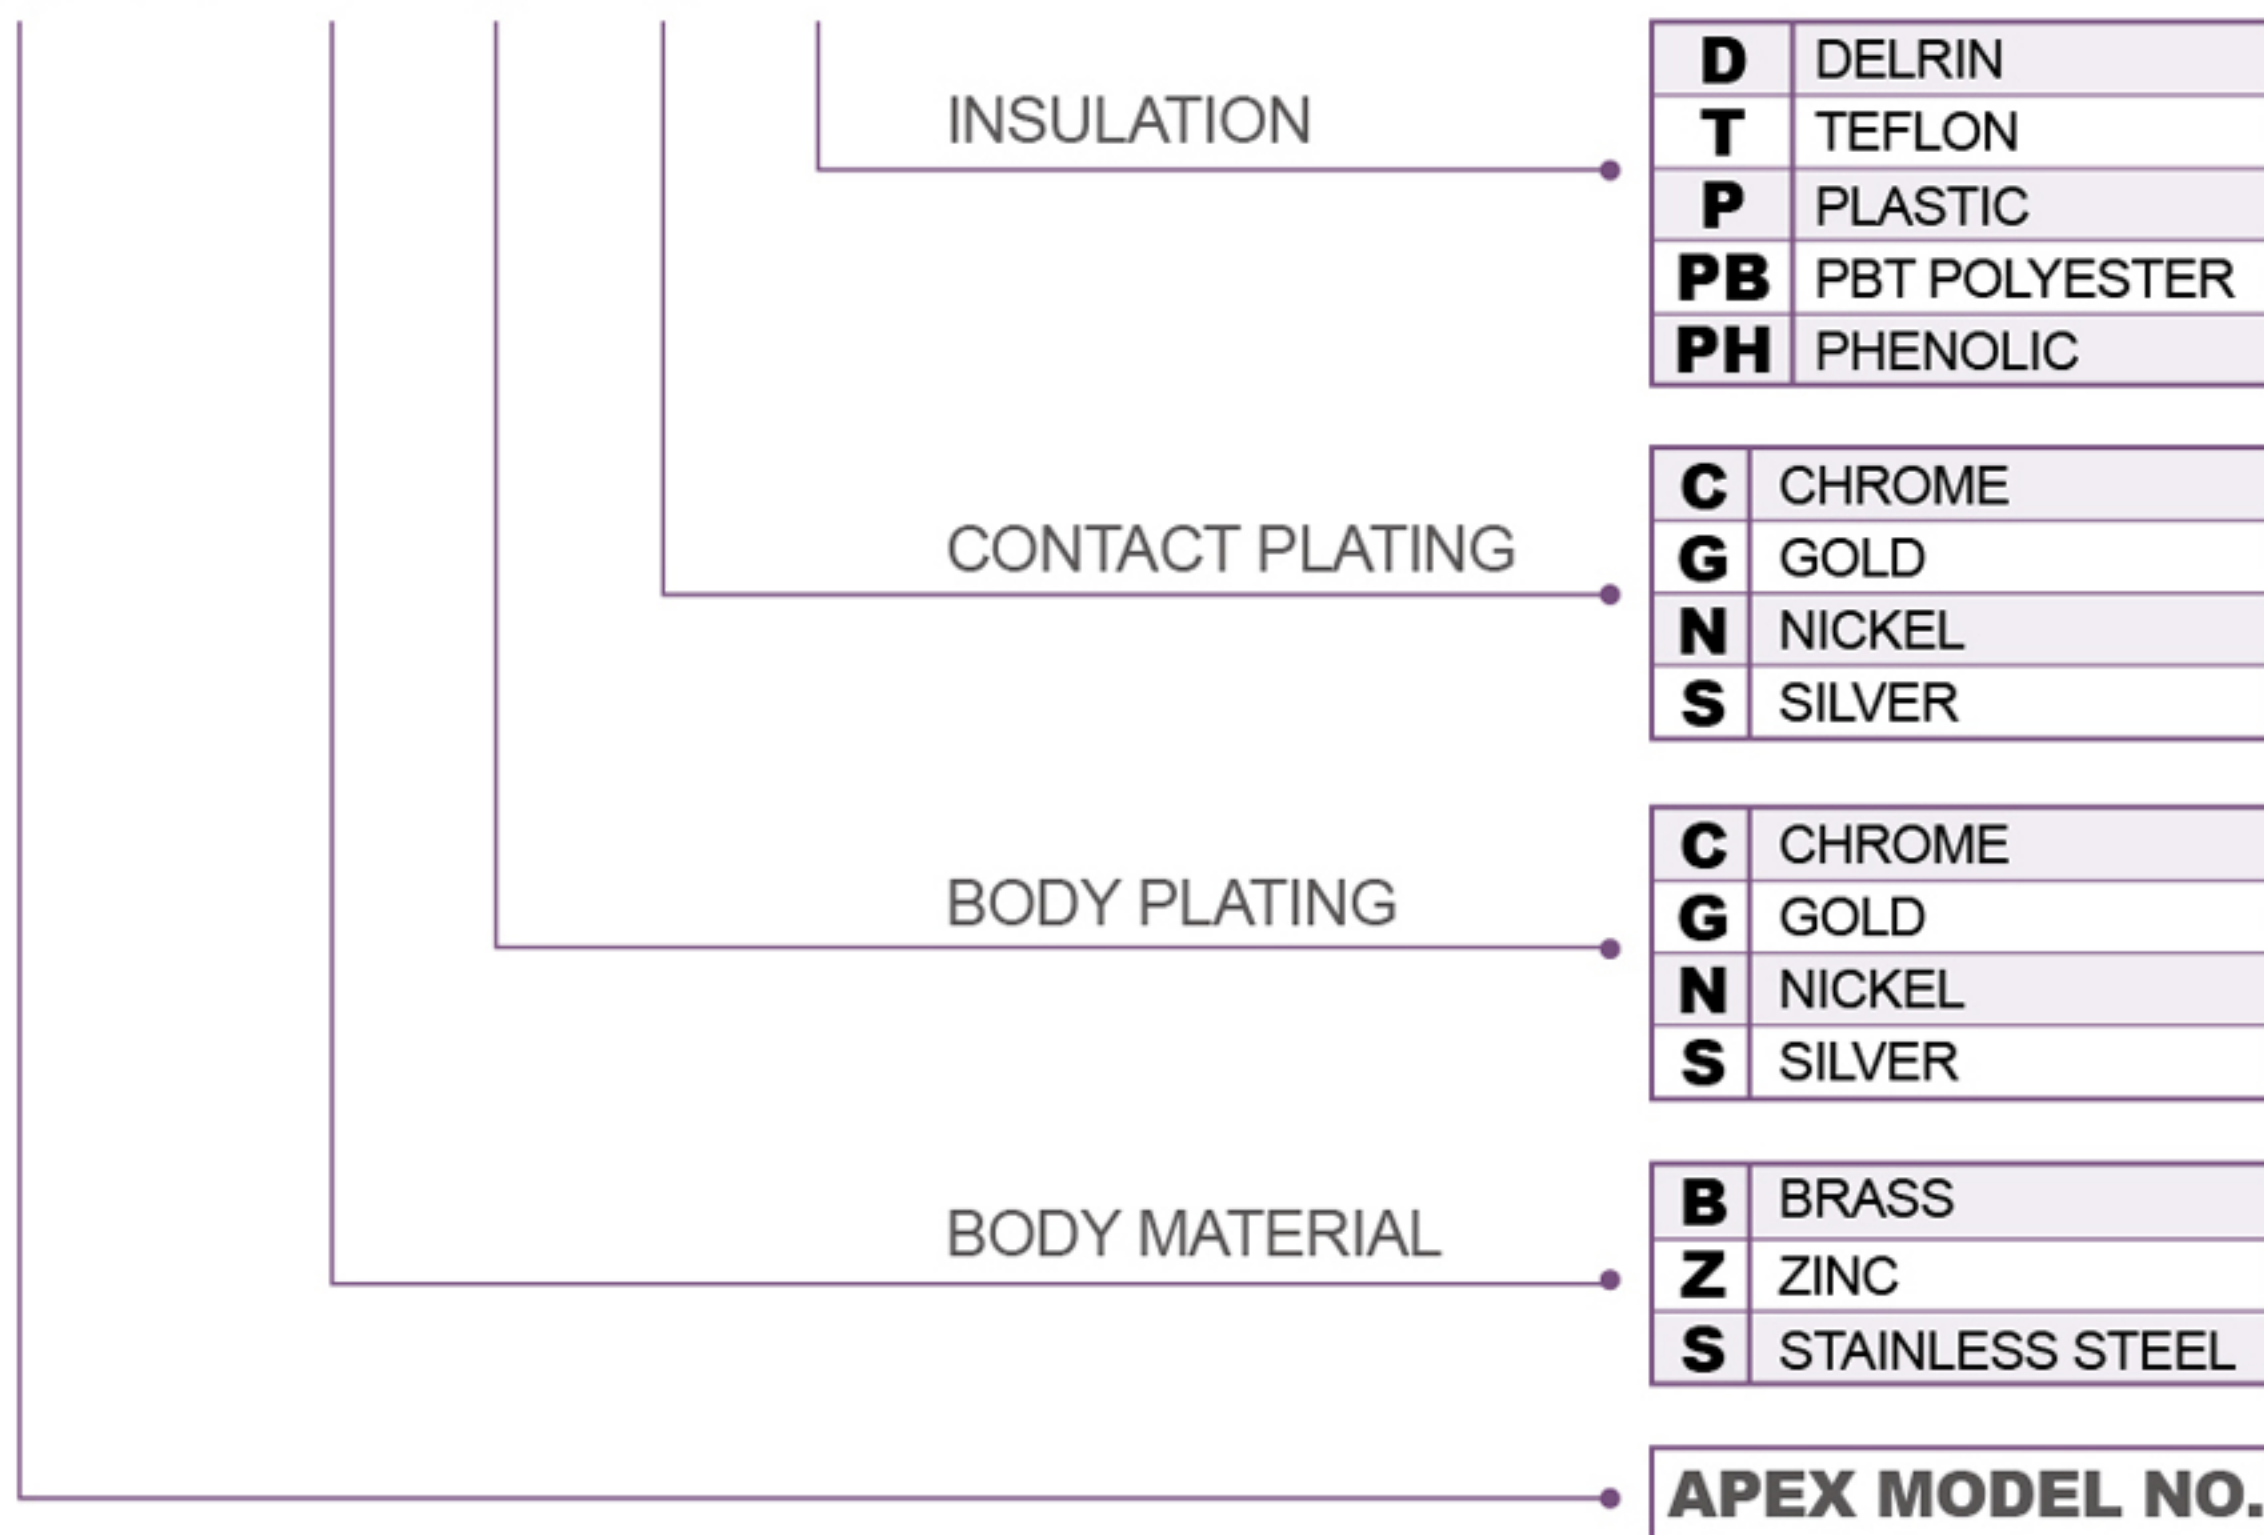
INSULATION

| D | DELRIN |
|---|---|
| T | TEFLON |
| P | PLASTIC |
| PB | PBT POLYESTER |
| PH | PHENOLIC |

CONTACT PLATING

| C | CHROME |
|---|---|
| G | GOLD |
| N | NICKEL |
| S | SILVER |

BODY PLATING

| C | CHROME |
|---|---|
| G | GOLD |
| N | NICKEL |
| S | SILVER |

BODY MATERIAL

| B | BRASS |
|---|---|
| Z | ZINC |
| S | STAINLESS STEEL |

APEX MODEL NO.